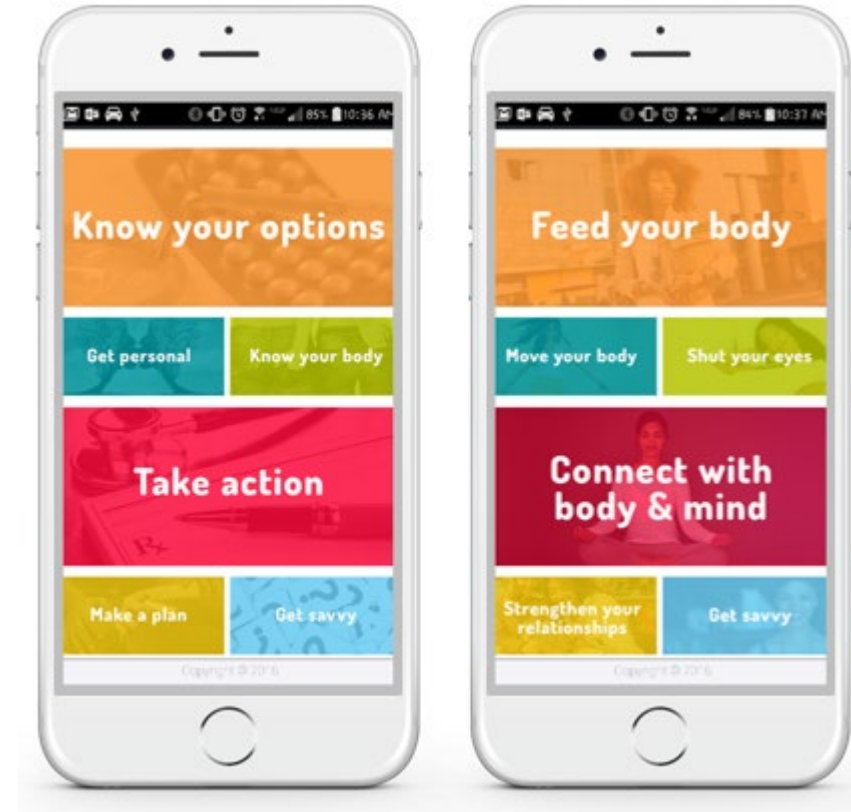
85% 10:36 AM

Know your options

Get personal

Know your body

Take action

Make a plan

Get savvy

Copyright © 2016

84% 10:37 AM

Feed your body

Move your body

Shut your eyes

Connect with body & mind

Strengthen your relationships

Get savvy

Copyright © 2016